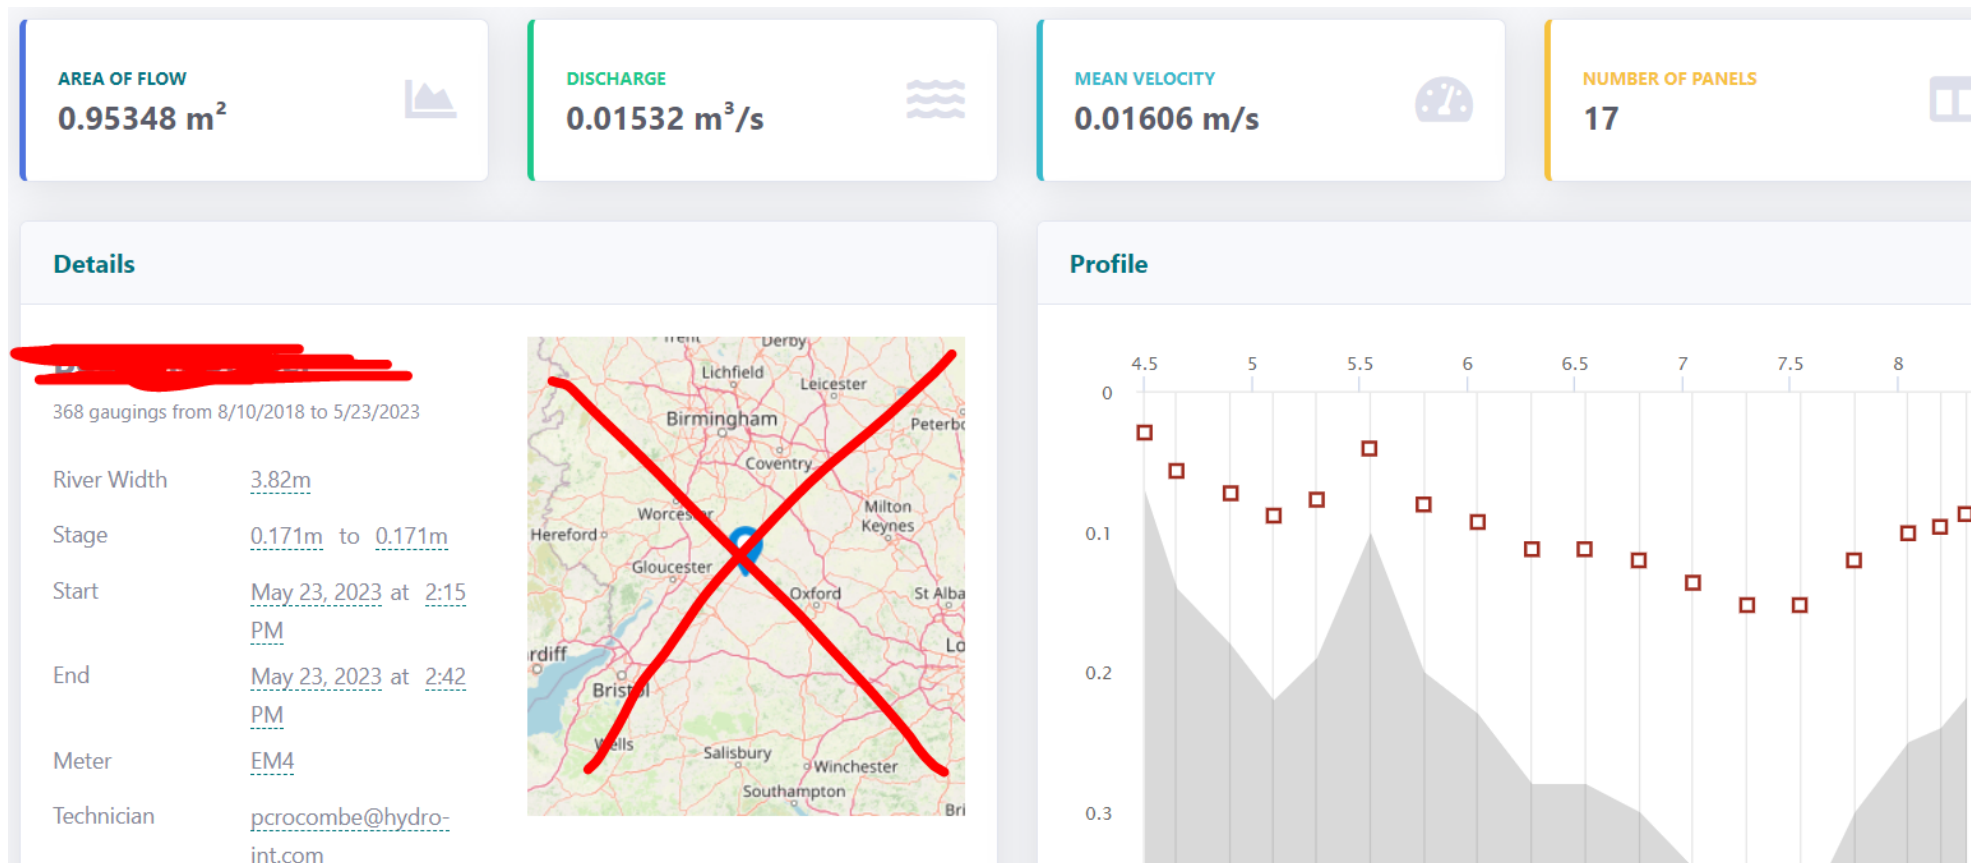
AREA OF FLOW
0.95348 m$^2$

DISCHARGE
0.01532 m$^3$/s

MEAN VELOCITY
0.01606 m/s

NUMBER OF PANELS
17

Details

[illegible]

368 gaugings from 8/10/2018 to 5/23/2023

River Width 3.82m

Stage 0.171m to 0.171m

Start May 23, 2023 at 2:15 PM

End May 23, 2023 at 2:42 PM

Meter EM4

Technician pcrocombe@hydro-int.com

Trent Derby Lichfield Leicester Birmingham Peterb Coventry Worcester Milton Keynes Hereford Gloucester Oxford St Alba rdiff Lo Bristol Wells Salisbury Winchester Southampton Bri

Profile

4.5 5 5.5 6 6.5 7 7.5 8

0
0.1
0.2
0.3